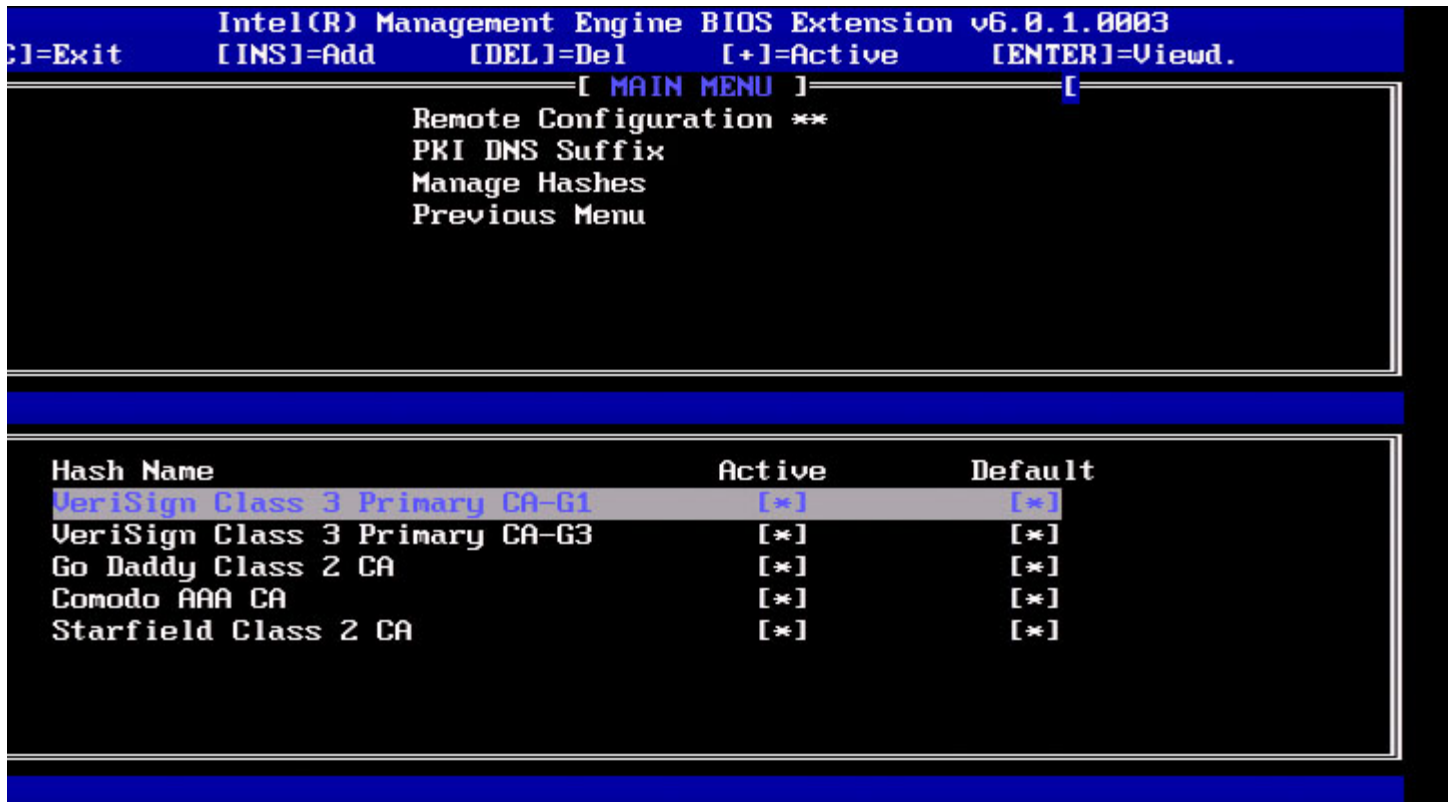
Intel(R) Management Engine BIOS Extension v6.0.1.0003
]=Exit [INS]=Add [DEL]=Del [+]=Active [ENTER]=Viewd.

[ MAIN MENU ]

[

Remote Configuration **
PKI DNS Suffix
Manage Hashes
Previous Menu

| Hash Name | Active | Default |
|---|---|---|
| VeriSign Class 3 Primary CA-G1 | [*] | [*] |
| VeriSign Class 3 Primary CA-G3 | [*] | [*] |
| Go Daddy Class 2 CA | [*] | [*] |
| Comodo AAA CA | [*] | [*] |
| Starfield Class 2 CA | [*] | [*] |